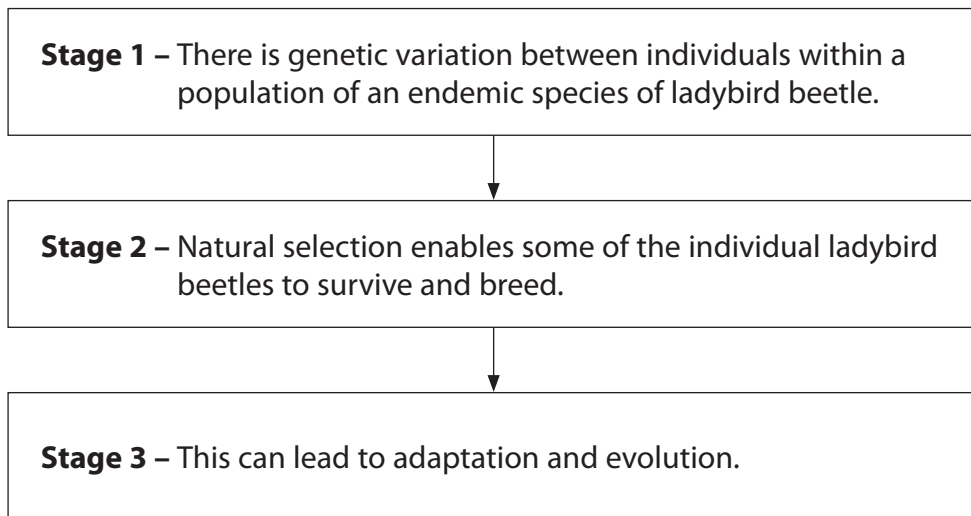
**Stage 1 –** There is genetic variation between individuals within a population of an endemic species of ladybird beetle.

**Stage 2 –** Natural selection enables some of the individual ladybird beetles to survive and breed.

**Stage 3 –** This can lead to adaptation and evolution.